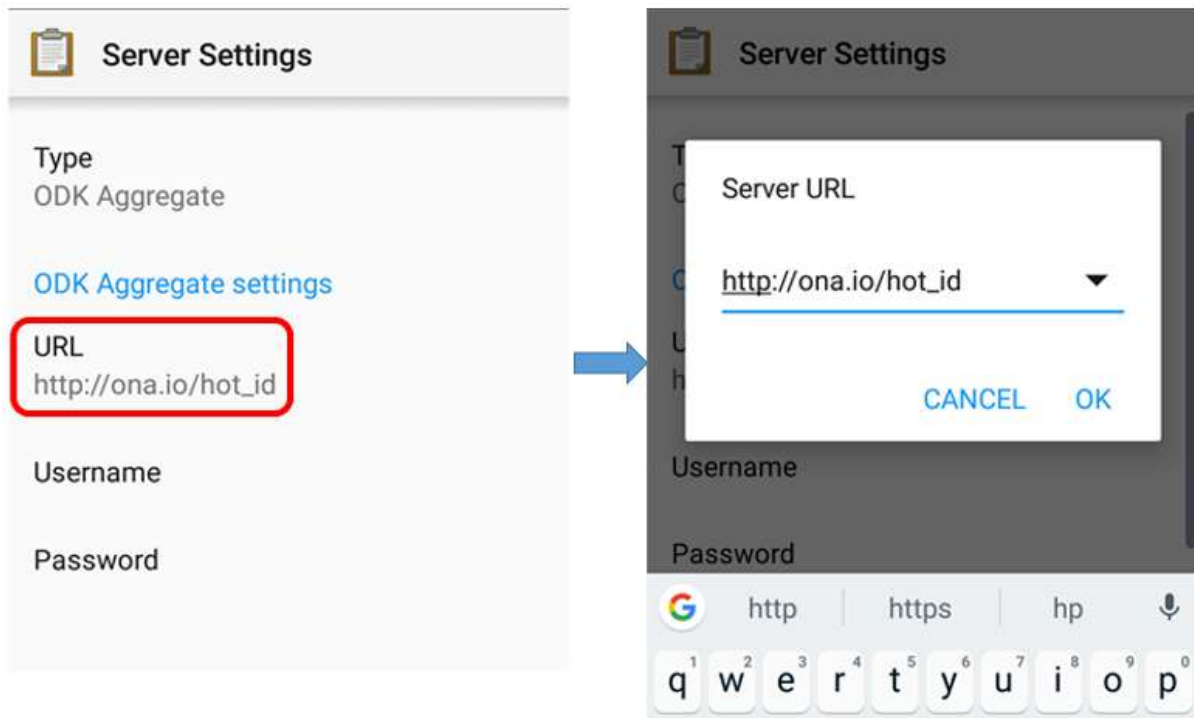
Server Settings

Type
ODK Aggregate

ODK Aggregate settings

URL
http://ona.io/hot_id

Username

Password

Server Settings

T
C

Server URL

http://ona.io/hot_id

CANCEL OK

C

U
h

Username

Password

G http https hp

q 1 w 2 e 3 r 4 t 5 y 6 u 7 i 8 o 9 p 0